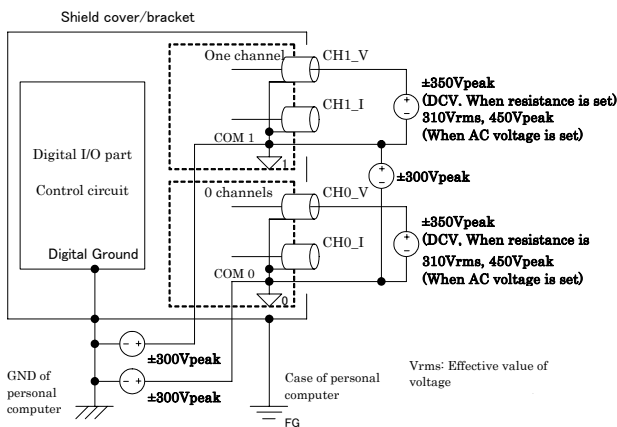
Shield cover/bracket

One channel

CH1_V

CH1_I

COM 1

1

Digital I/O part

Control circuit

Digital Ground

0 channels

CH0_V

CH0_I

COM 0

0

±350Vpeak (DCV. When resistance is set) 310Vrms, 450Vpeak (When AC voltage is set)

±300Vpeak

±350Vpeak (DCV. When resistance is 310Vrms, 450Vpeak (When AC voltage is set)

±300Vpeak

±300Vpeak

GND of personal computer

Case of personal computer

FG

Vrms: Effective value of voltage